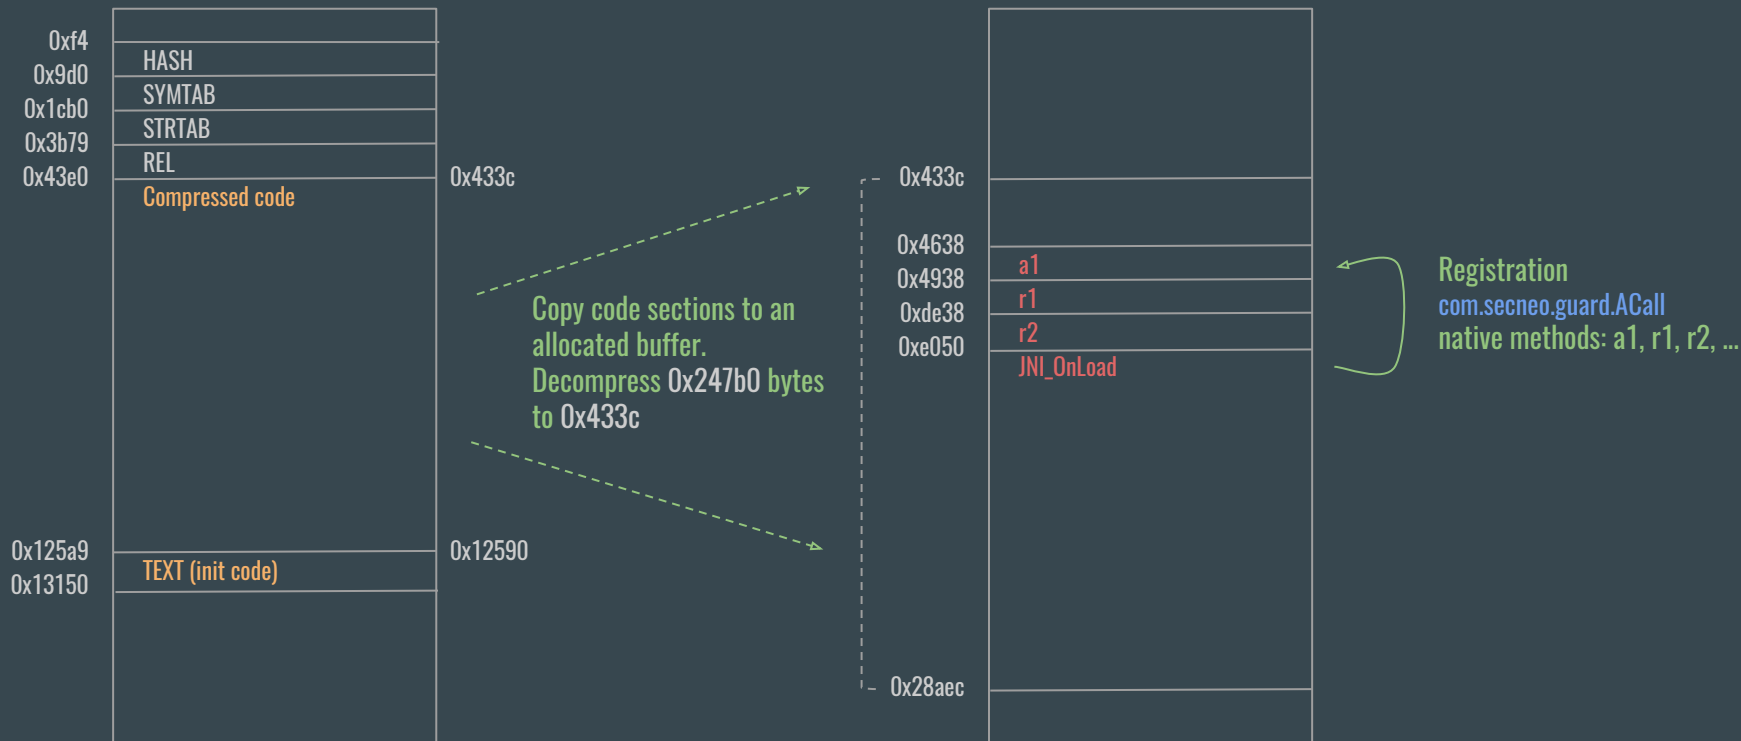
0xf4
0x9d0
0x1cb0
0x3b79
0x43e0

HASH
SYMTAB
STRTAB
REL
Compressed code

0x433c

Copy code sections to an allocated buffer.
Decompress 0x247b0 bytes to 0x433c

0x125a9
0x13150

TEXT (init code)

0x12590

0x433c
0x4638
0x4938
0xde38
0xe050

a1
r1
r2
JNI_OnLoad

0x28aec

Registration
com.secneo.guard.ACall
native methods: a1, r1, r2, ...